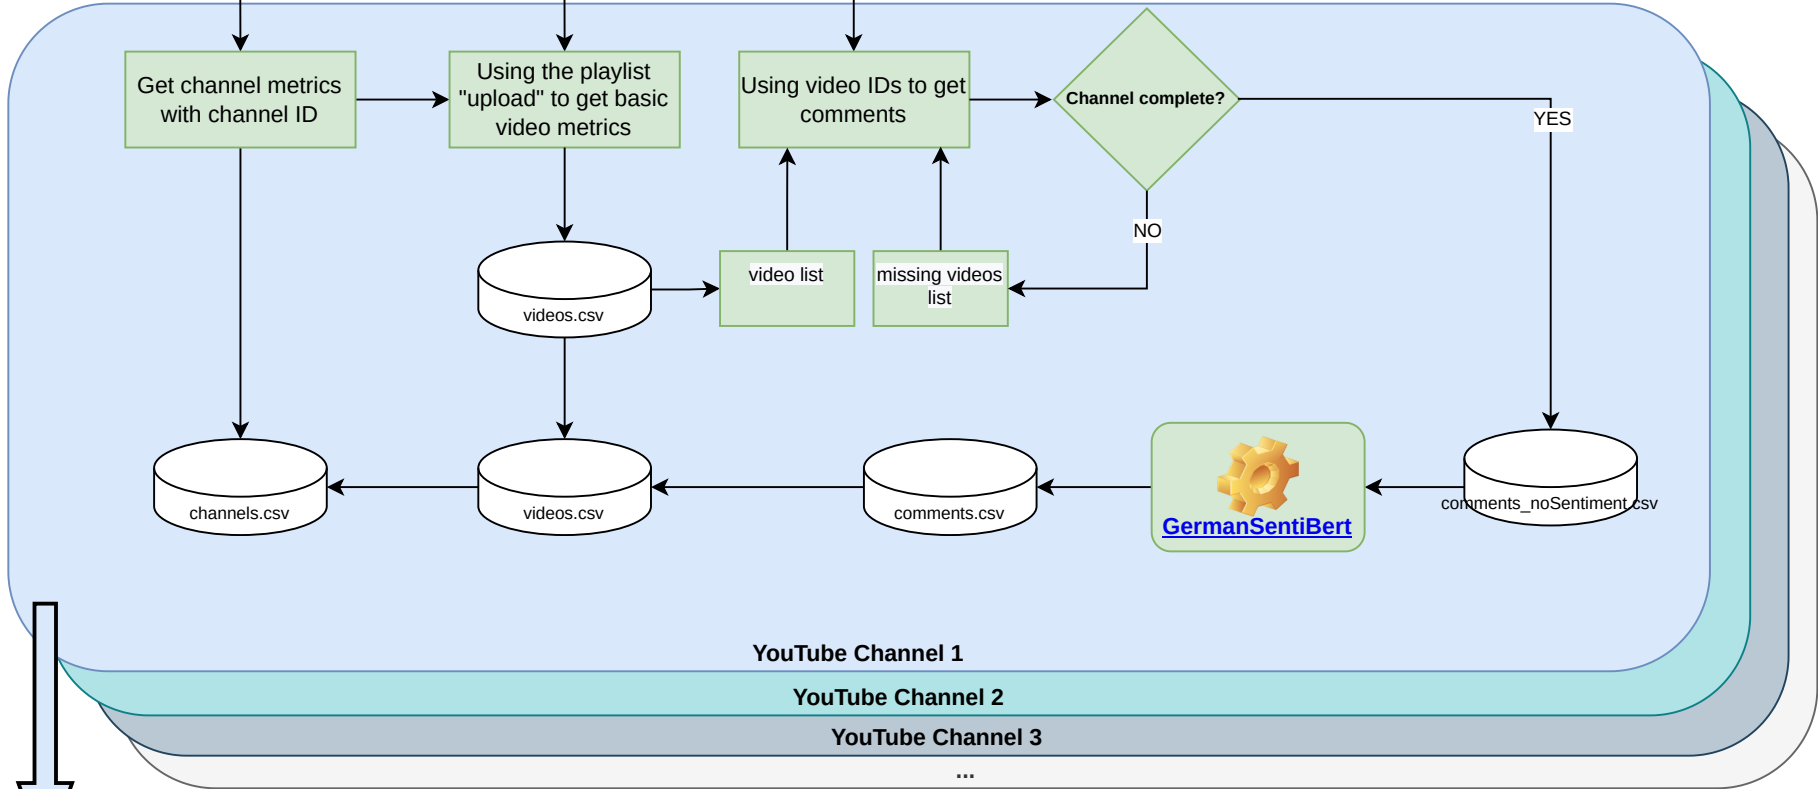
Get channel metrics with channel ID

Using the playlist "upload" to get basic video metrics

Using video IDs to get comments

Channel complete?

YES

NO

videos.csv

video list

missing videos list

channels.csv

videos.csv

comments.csv

GermanSentiBert

comments_noSentiment.csv

YouTube Channel 1

YouTube Channel 2

YouTube Channel 3

...